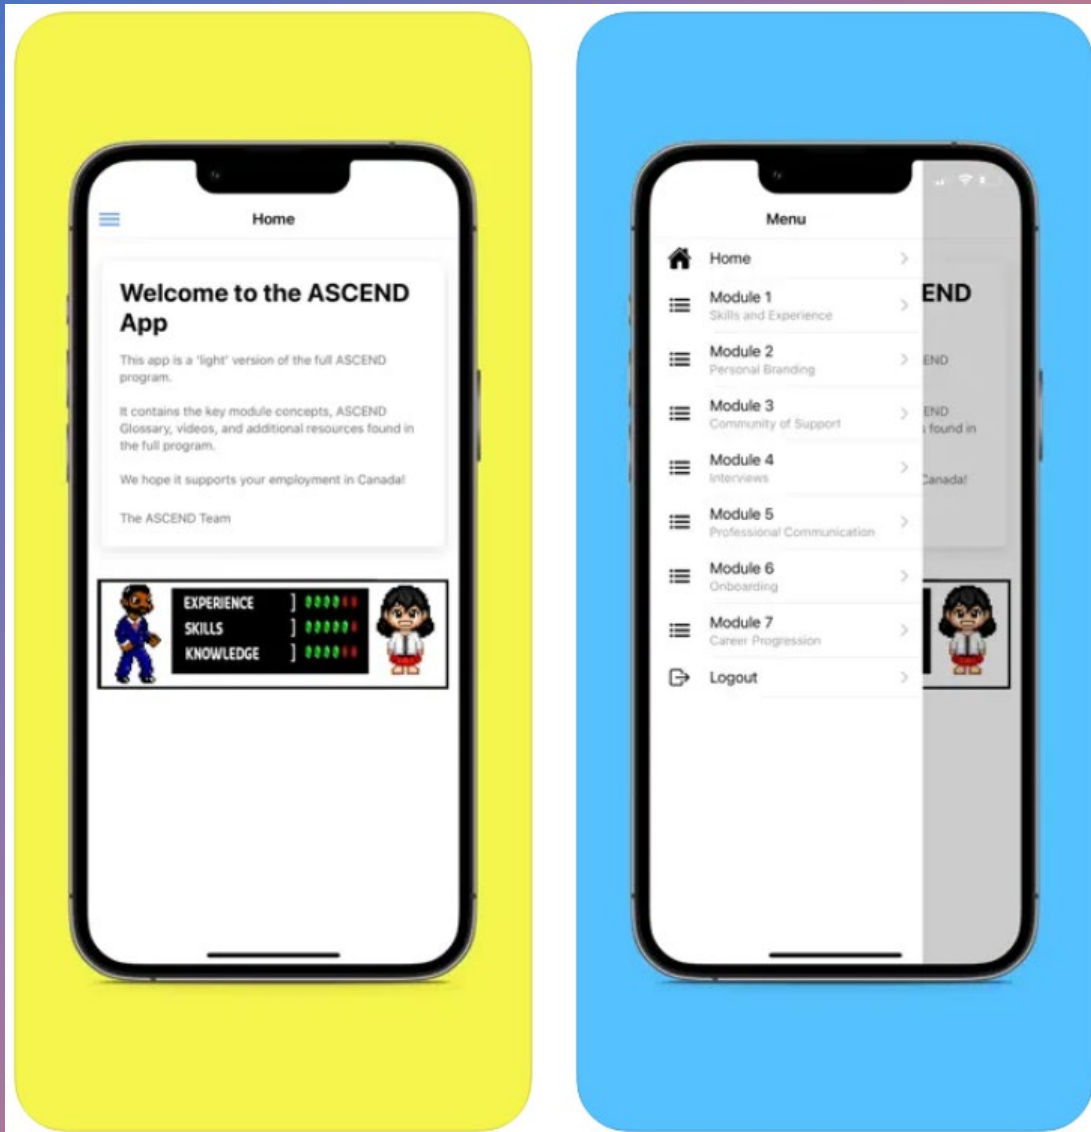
Home

Welcome to the ASCEND App

This app is a 'light' version of the full ASCEND program.

It contains the key module concepts, ASCEND Glossary, videos, and additional resources found in the full program.

We hope it supports your employment in Canada!

The ASCEND Team

EXPERIENCE ]
SKILLS ]
KNOWLEDGE ]

Menu

Home

Module 1
Skills and Experience

Module 2
Personal Branding

Module 3
Community of Support

Module 4
Interviews

Module 5
Professional Communication

Module 6
Onboarding

Module 7
Career Progression

Logout

END
END
END
s found in
Canada!